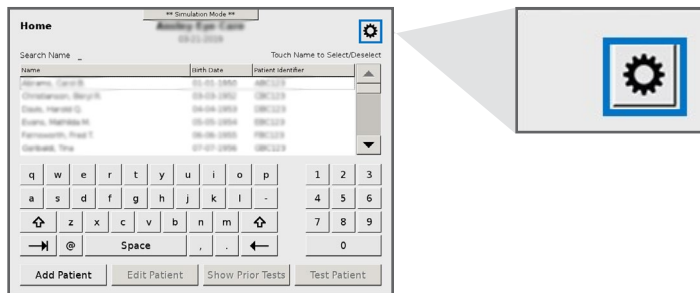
Home

** Simulation Mode **

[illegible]

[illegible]

Search Name _

Touch Name to Select/Deselect

| Name | Birth Date | Patient Identifier |
|---|---|---|
| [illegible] | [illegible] | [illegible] |
| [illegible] | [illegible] | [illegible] |
| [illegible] | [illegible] | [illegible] |
| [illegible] | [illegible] | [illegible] |
| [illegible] | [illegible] | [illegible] |
| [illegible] | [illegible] | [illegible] |

q w e r t y u i o p

a s d f g h j k l -

z x c v b n m

@ Space , .

1 2 3

4 5 6

7 8 9

0

Add Patient Edit Patient Show Prior Tests Test Patient